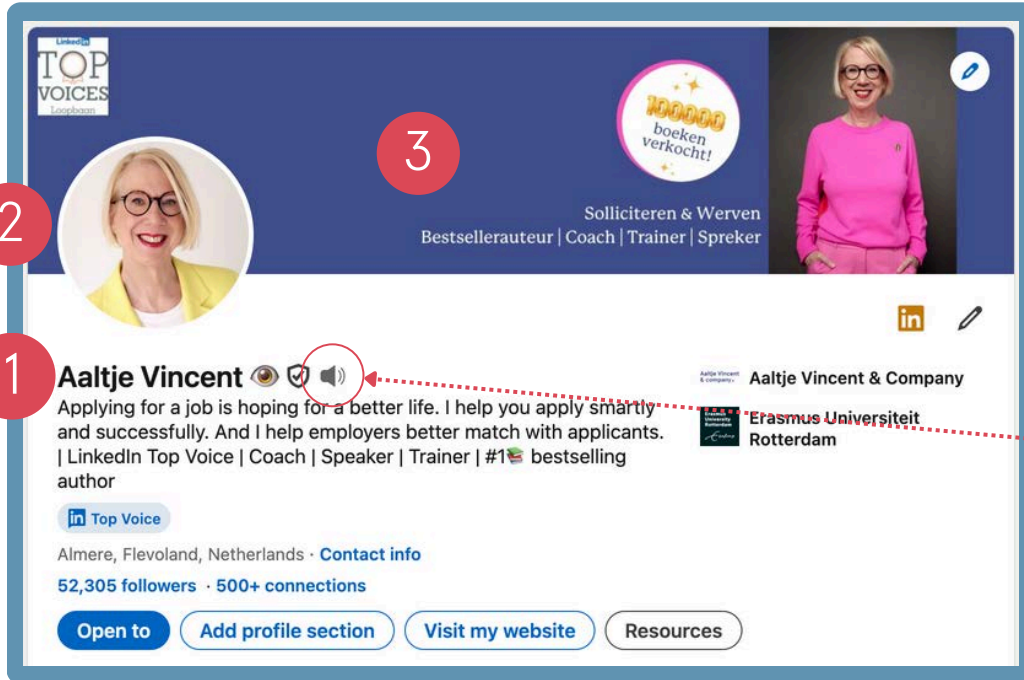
LinkedIn
TOP
VOICES
Loopbaan

3

100000
boeken
verkocht!

Solliciteren & Werven
Bestsellerauteur | Coach | Trainer | Spreker

2

1

Aaltje Vincent

Applying for a job is hoping for a better life. I help you apply smartly and successfully. And I help employers better match with applicants. | LinkedIn Top Voice | Coach | Speaker | Trainer | #1 bestselling author

Top Voice

Almere, Flevoland, Netherlands · Contact info

52,305 followers · 500+ connections

Open to
Add profile section
Visit my website
Resources

Aaltje Vincent & Company
Erasmus Universiteit Rotterdam